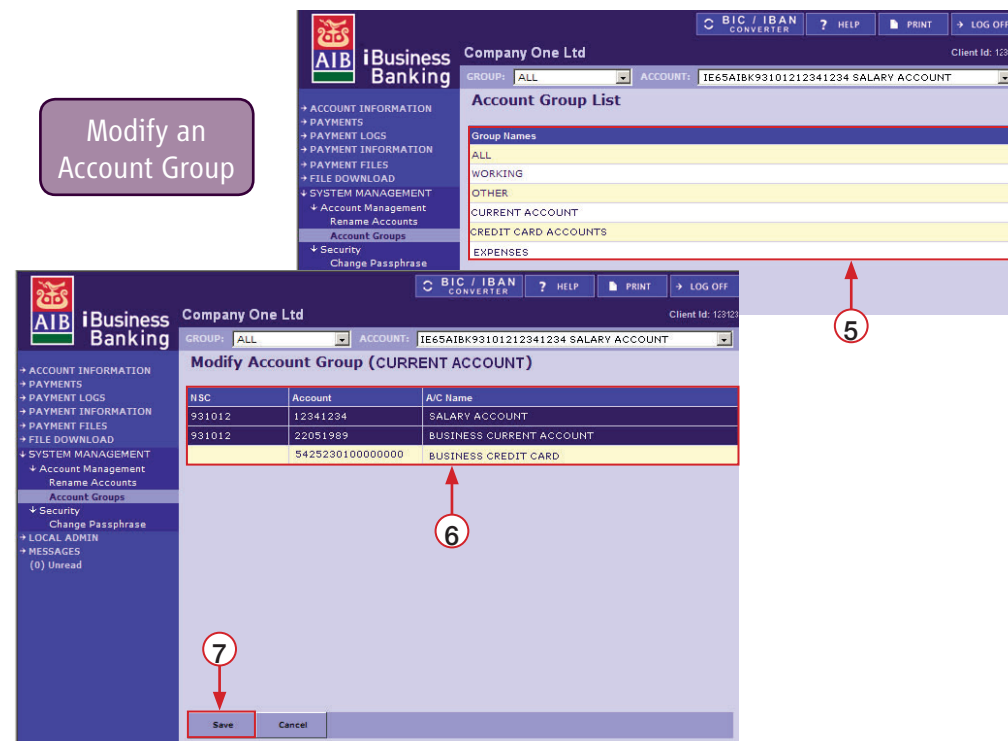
Modify an Account Group

AIB iBusiness Banking

BIC / IBAN CONVERTER ? HELP PRINT → LOG OFF

Company One Ltd

Client Id: 123

GROUP: ALL ACCOUNT: IE65AIBK93101212341234 SALARY ACCOUNT

→ ACCOUNT INFORMATION
→ PAYMENTS
→ PAYMENT LOGS
→ PAYMENT INFORMATION
→ PAYMENT FILES
→ FILE DOWNLOAD
↓ SYSTEM MANAGEMENT
↓ Account Management
Rename Accounts
Account Groups
↓ Security
Change Passphrase

Account Group List

| Group Names |
|---|
| ALL |
| WORKING |
| OTHER |
| CURRENT ACCOUNT |
| CREDIT CARD ACCOUNTS |
| EXPENSES |

5

AIB iBusiness Banking

BIC / IBAN CONVERTER ? HELP PRINT → LOG OFF

Company One Ltd

Client Id: 123123

GROUP: ALL ACCOUNT: IE65AIBK93101212341234 SALARY ACCOUNT

→ ACCOUNT INFORMATION
→ PAYMENTS
→ PAYMENT LOGS
→ PAYMENT INFORMATION
→ PAYMENT FILES
→ FILE DOWNLOAD
↓ SYSTEM MANAGEMENT
↓ Account Management
Rename Accounts
Account Groups
↓ Security
Change Passphrase
→ LOCAL ADMIN
→ MESSAGES
(0) Unread

Modify Account Group (CURRENT ACCOUNT)

| NSC | Account | A/C Name |
|---|---|---|
| 931012 | 12341234 | SALARY ACCOUNT |
| 931012 | 22051989 | BUSINESS CURRENT ACCOUNT |
| | 5425230100000000 | BUSINESS CREDIT CARD |

6

7

Save Cancel